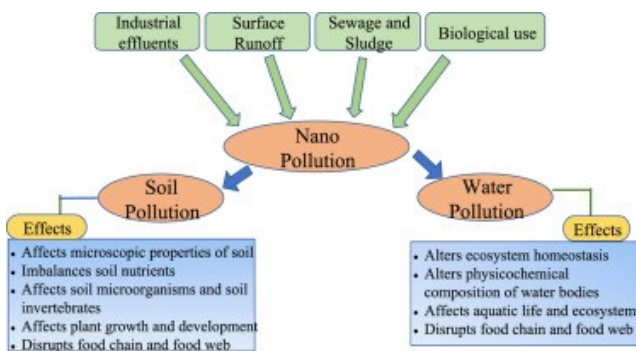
Industrial effluents

Surface Runoff

Sewage and Sludge

Biological use

Nano Pollution

Soil Pollution

Water Pollution

Effects

- Affects microscopic properties of soil
- Imbalances soil nutrients
- Affects soil microorganisms and soil invertebrates
- Affects plant growth and development
- Disrupts food chain and food web

Effects

- Alters ecosystem homeostasis
- Alters physicochemical composition of water bodies
- Affects aquatic life and ecosystem
- Disrupts food chain and food web